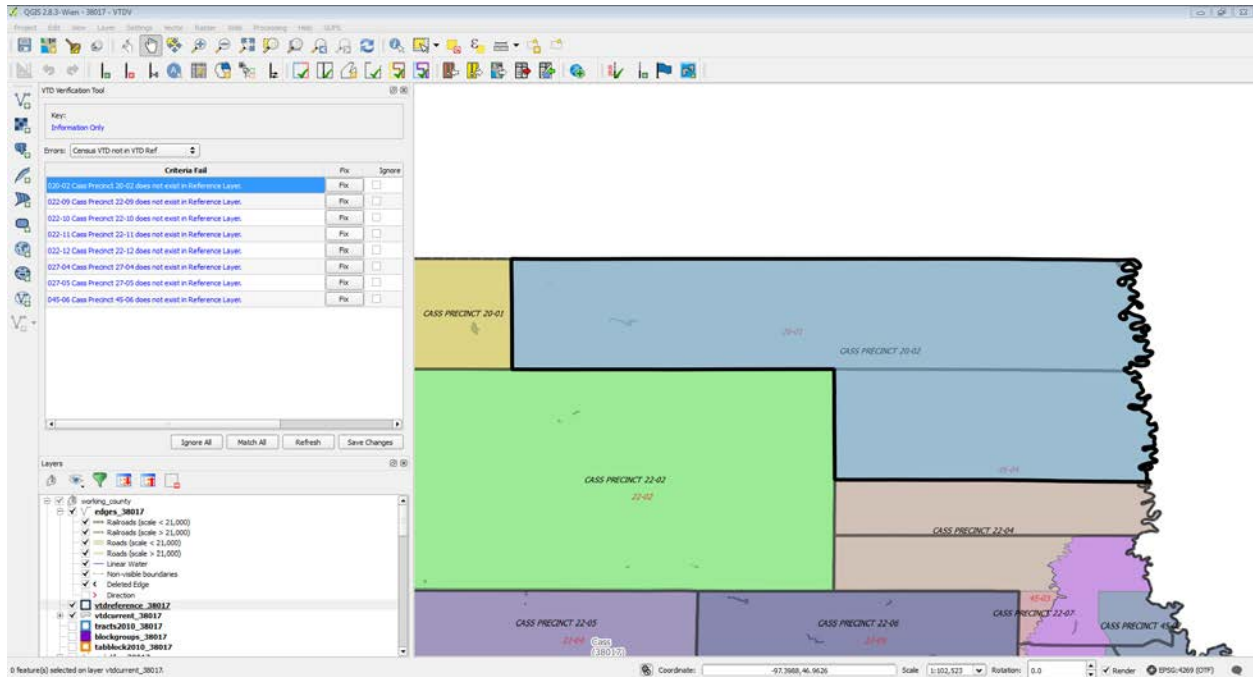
QGIS 2.8.3-Wien - 38017 - VTDV

Project Edit View Layer Settings Vector Raster Web Processing Help GUPS

VTD Verification Tool

Key:
Information Only

Errors: Census VTD not in VTD Ref

| Criteria Fail | Fix | Ignore |
|---|---|---|
| 020-02 Cass Precinct 20-02 does not exist in Reference Layer. | Fix | |
| 022-09 Cass Precinct 22-09 does not exist in Reference Layer. | Fix | |
| 022-10 Cass Precinct 22-10 does not exist in Reference Layer. | Fix | |
| 022-11 Cass Precinct 22-11 does not exist in Reference Layer. | Fix | |
| 022-12 Cass Precinct 22-12 does not exist in Reference Layer. | Fix | |
| 027-04 Cass Precinct 27-04 does not exist in Reference Layer. | Fix | |
| 027-05 Cass Precinct 27-05 does not exist in Reference Layer. | Fix | |
| 045-06 Cass Precinct 45-06 does not exist in Reference Layer. | Fix | |

Ignore All Match All Refresh Save Changes

Layers

working_county
edges_38017
Railroads (scale < 21,000)
Railroads (scale > 21,000)
Roads (scale < 21,000)
Roads (scale > 21,000)
Linear Water
Non-visible boundaries
Deleted Edge
Direction
vtdreference_38017
vtdcurrent_38017
tracts2010_38017
blockgroups_38017
tabblock2010_38017

CASS PRECINCT 20-01
20-01
CASS PRECINCT 20-02
CASS PRECINCT 22-02
22-02
20-04
CASS PRECINCT 22-04
CASS PRECINCT 22-05
22-04
Cass (38017)
CASS PRECINCT 22-06
22-06
45-03
CASS PRECINCT 22-07
CASS PRECINCT 45

0 feature(s) selected on layer vtdcurrent_38017.

Coordinate: -97.3988,46.9626 Scale 1:102,523 Rotation: 0.0 Render EPSG:4269 (OTF)